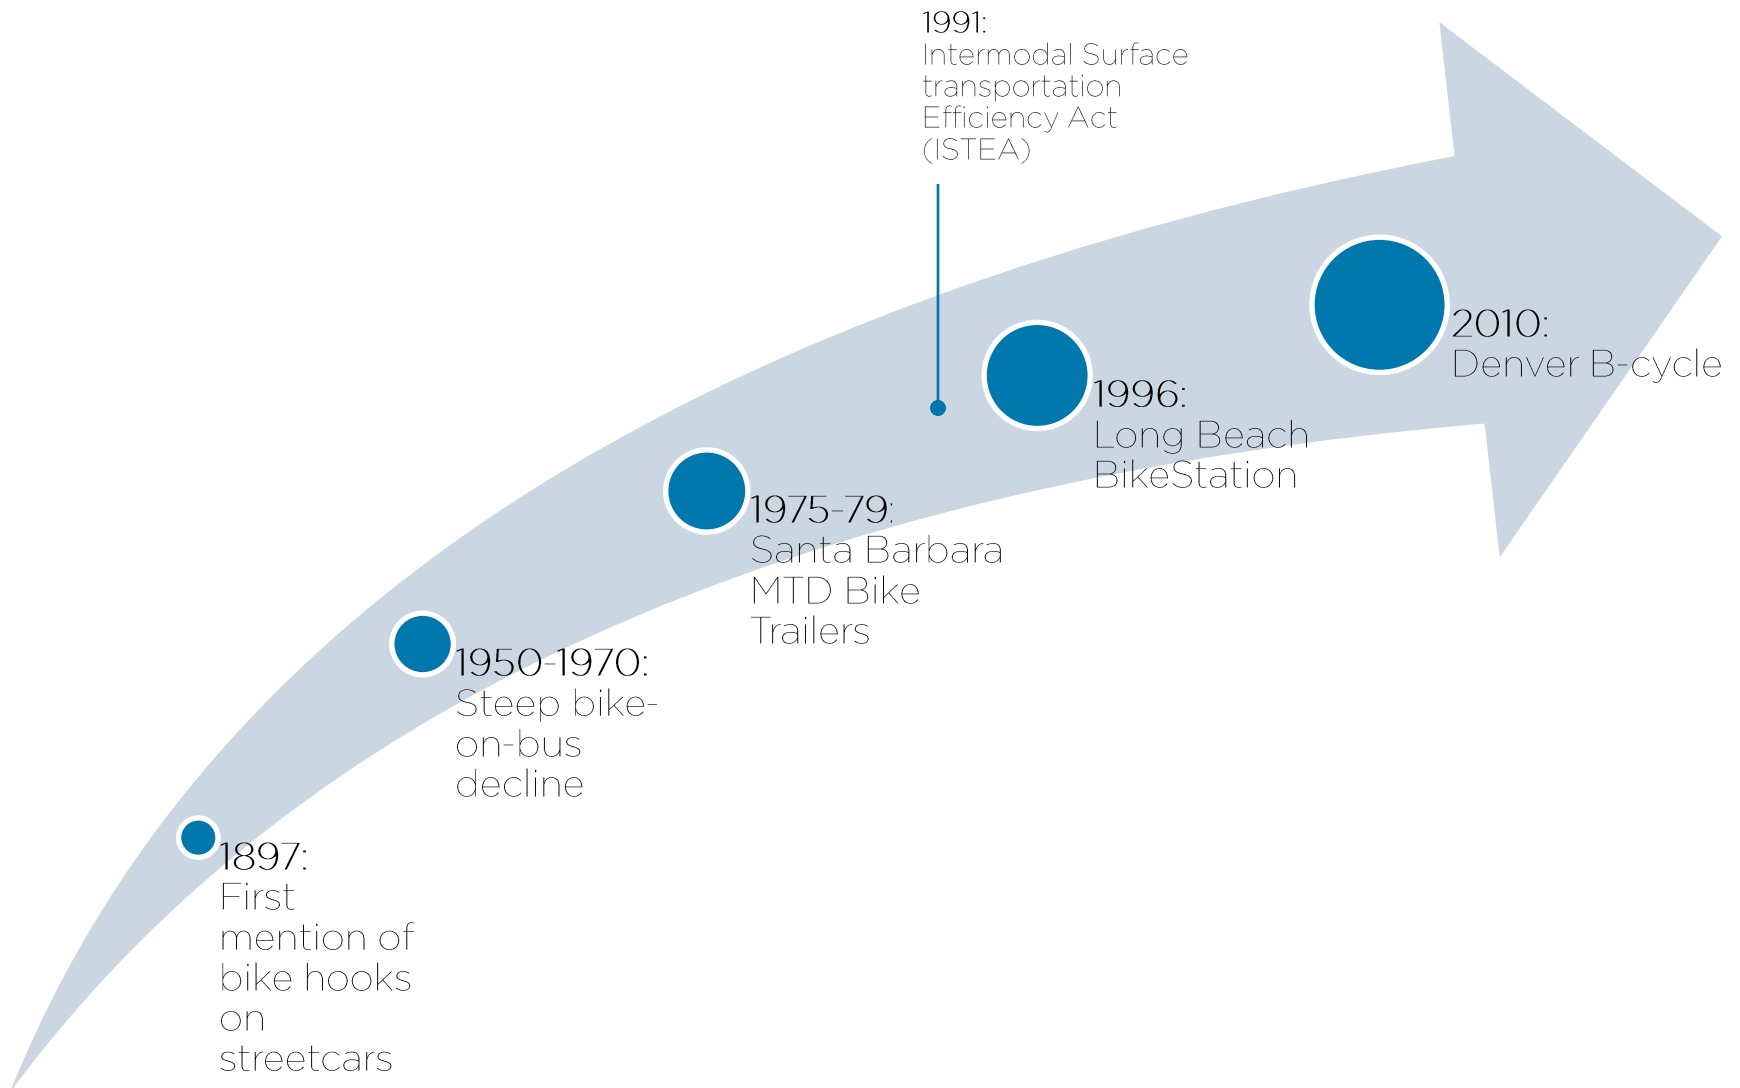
1991:
Intermodal Surface transportation Efficiency Act (ISTEA)

2010:
Denver B-cycle

1996:
Long Beach BikeStation

1975-79:
Santa Barbara MTD Bike Trailers

1950-1970:
Steep bike-on-bus decline

1897:
First mention of bike hooks on streetcars